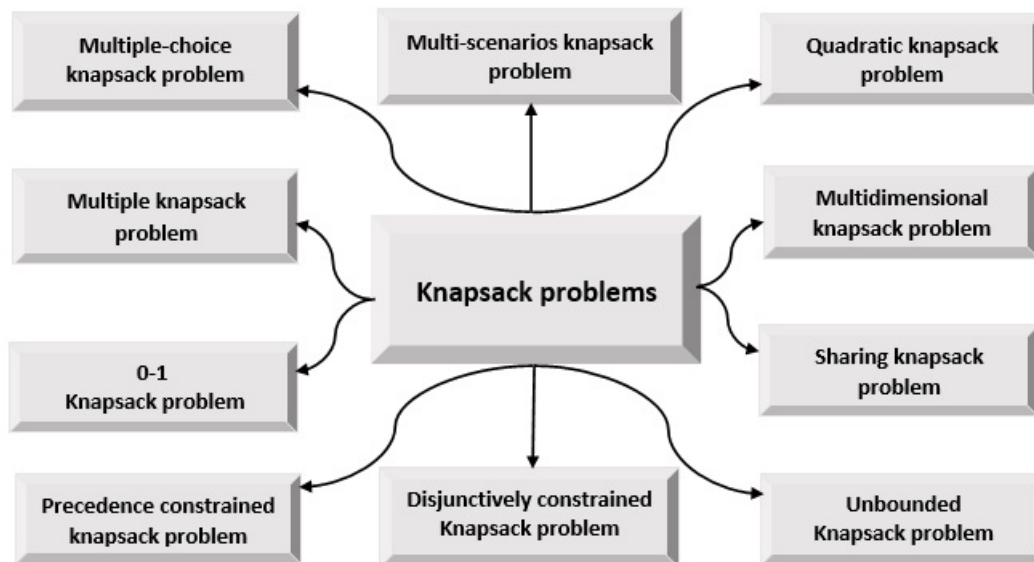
Multiple-choice knapsack problem

Multi-scenarios knapsack problem

Quadratic knapsack problem

Multiple knapsack problem

Knapsack problems

Multidimensional knapsack problem

0-1 Knapsack problem

Sharing knapsack problem

Precedence constrained knapsack problem

Disjunctively constrained Knapsack problem

Unbounded Knapsack problem